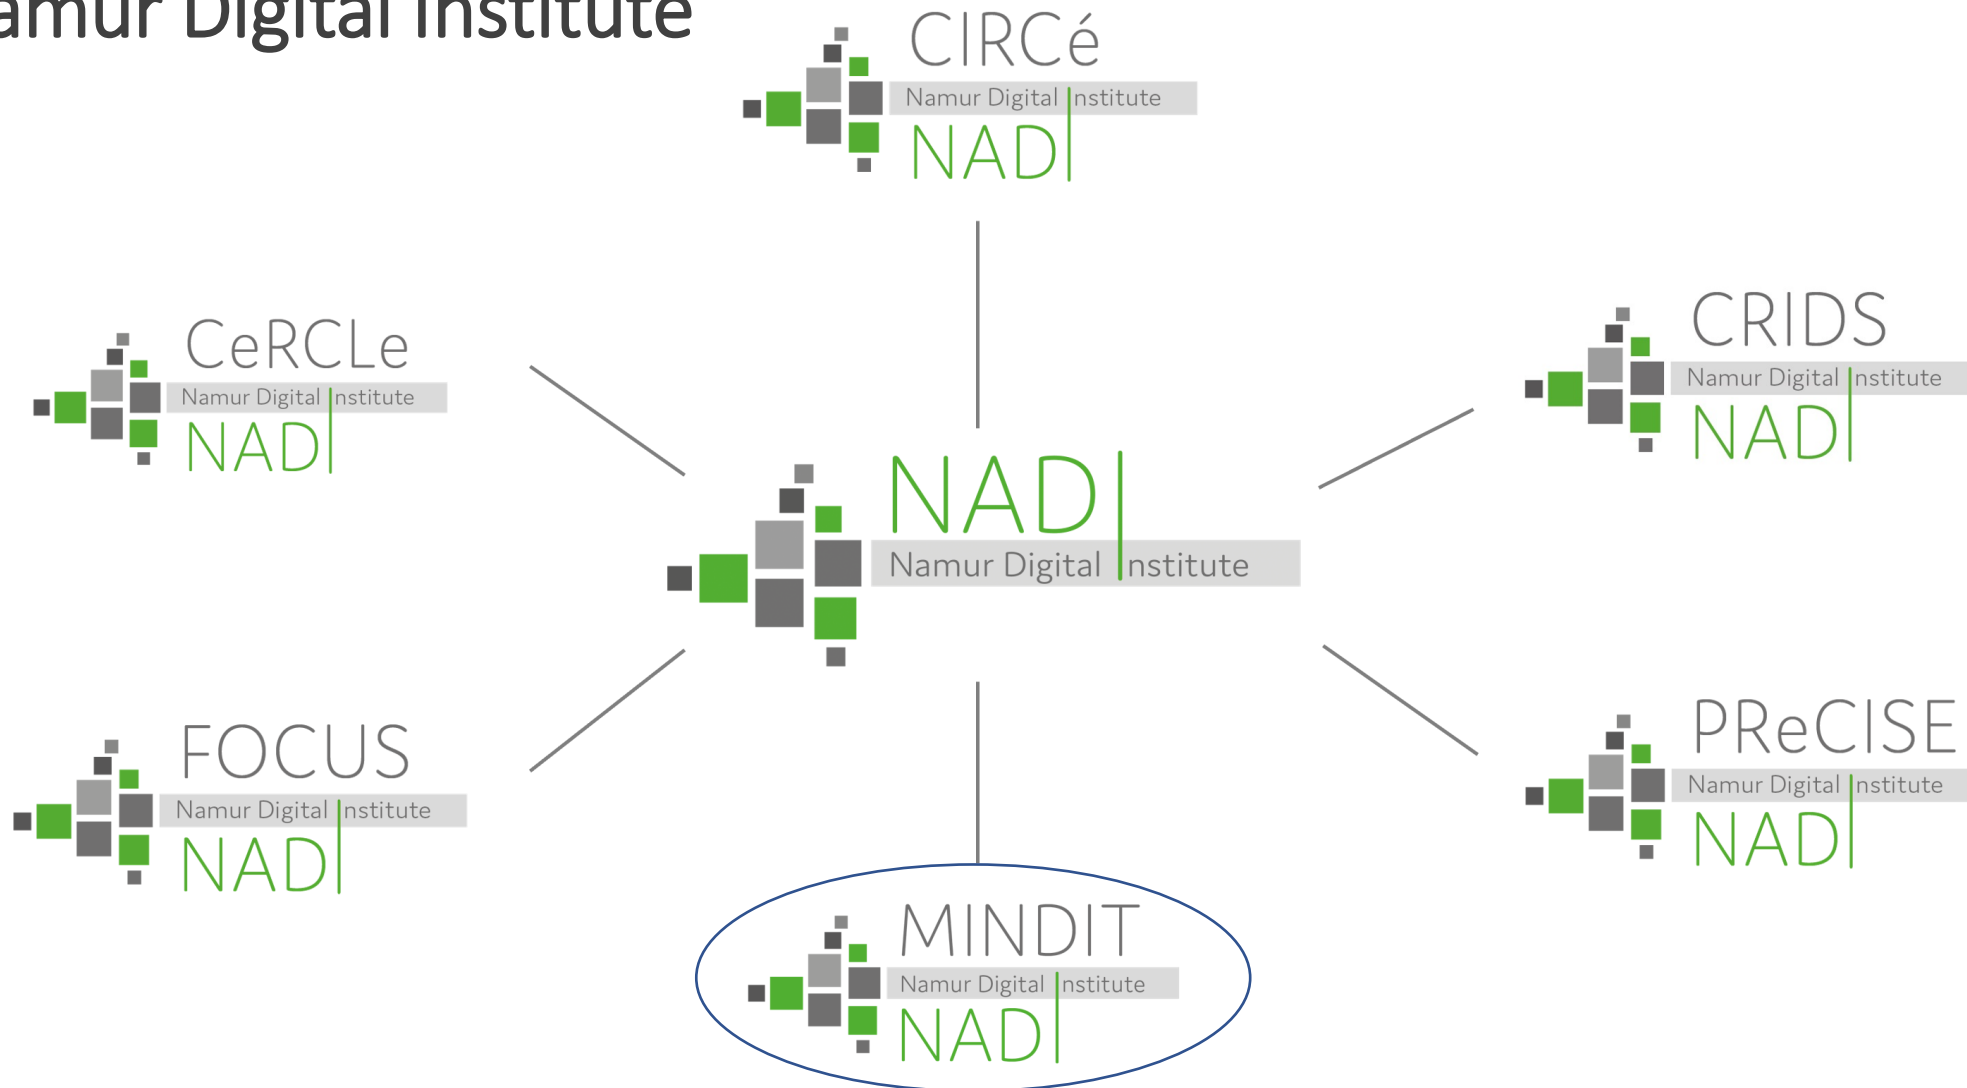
amur Digital Institute

CIRCé
Namur Digital Institute
NADI

CeRCLe
Namur Digital Institute
NADI

CRIDS
Namur Digital Institute
NADI

NADI
Namur Digital Institute

FOCUS
Namur Digital Institute
NADI

PReCISE
Namur Digital Institute
NADI

MINDIT
Namur Digital Institute
NADI